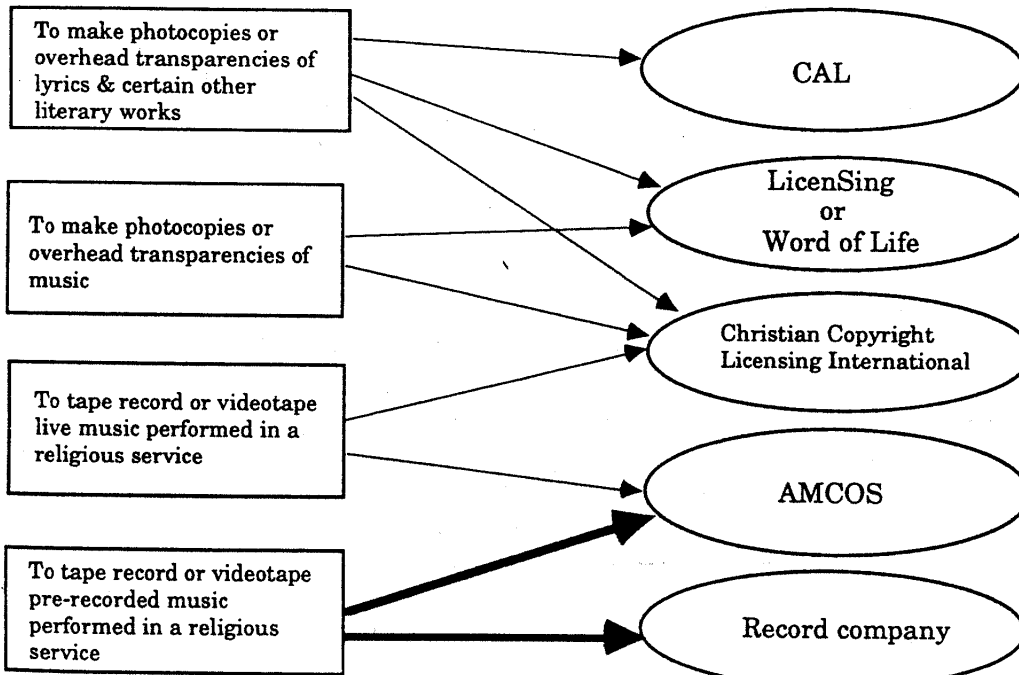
To make photocopies or overhead transparencies of lyrics & certain other literary works

To make photocopies or overhead transparencies of music

To tape record or videotape live music performed in a religious service

To tape record or videotape pre-recorded music performed in a religious service

CAL

LicenSing
or
Word of Life

Christian Copyright Licensing International

AMCOS

Record company